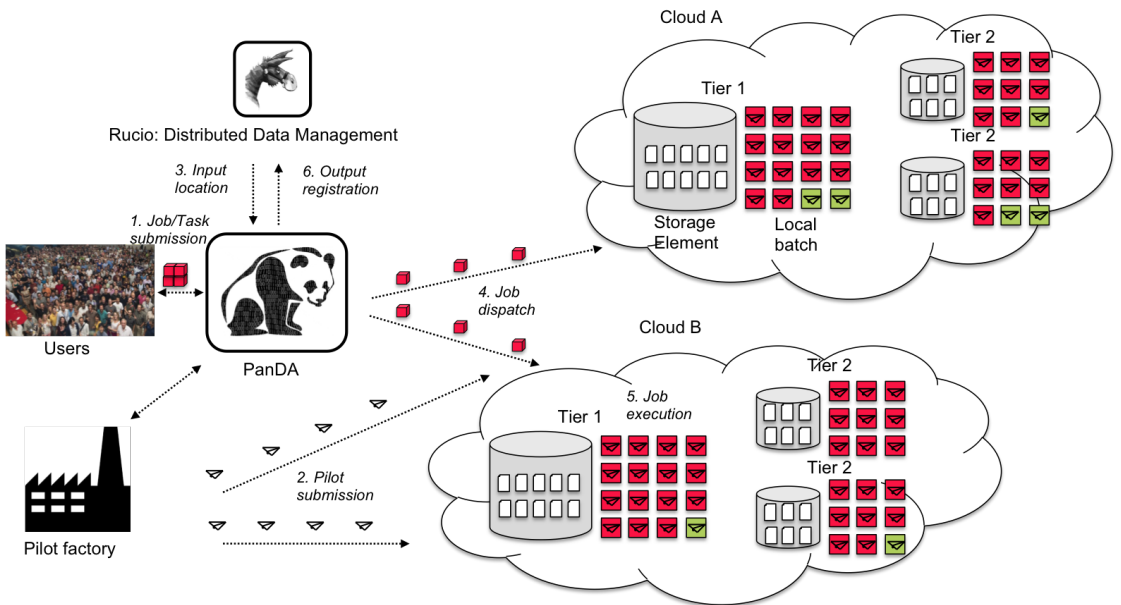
Rucio: Distributed Data Management

3. Input location

6. Output registration

1. Job/Task submission

Users

PanDA

Pilot factory

2. Pilot submission

4. Job dispatch

Cloud A

Tier 1

Storage Element

Local batch

Tier 2

Tier 2

Cloud B

5. Job execution

Tier 1

Tier 2

Tier 2